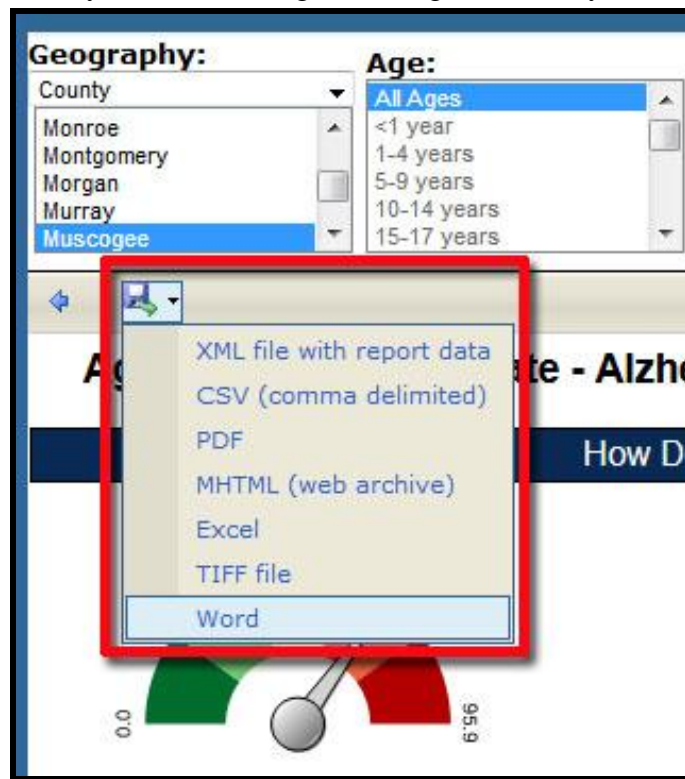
Geography:
County
Monroe
Montgomery
Morgan
Murray
Muscogee

Age:
All Ages
<1 year
1-4 years
5-9 years
10-14 years
15-17 years

XML file with report data
CSV (comma delimited)
PDF
MHTML (web archive)
Excel
TIFF file
Word

A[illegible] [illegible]te - Alzh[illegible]

How D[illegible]

0.0
95.9